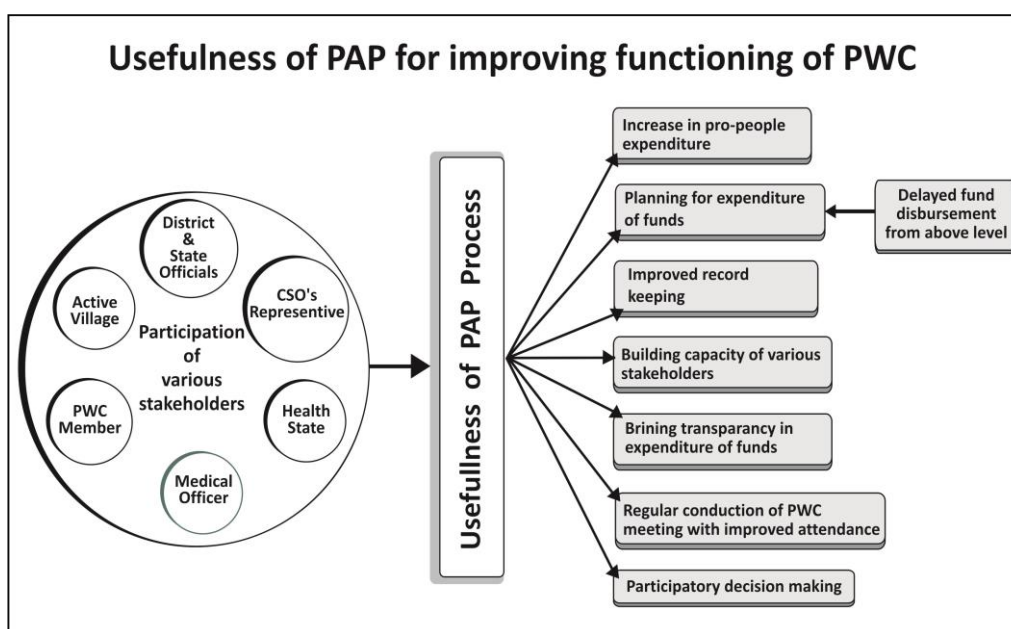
Usefulness of PAP for improving functioning of PWC

District & State Officials

Active Village

CSO's Representive

Participation of various stakeholders

PWC Member

Health State

Medical Officer

Usefullness of PAP Process

Increase in pro-people expenditure

Planning for expenditure of funds

Delayed fund disbursement from above level

Improved record keeping

Building capacity of various stakeholders

Brining transparancy in expenditure of funds

Regular conduction of PWC meeting with improved attendance

Participatory decision making